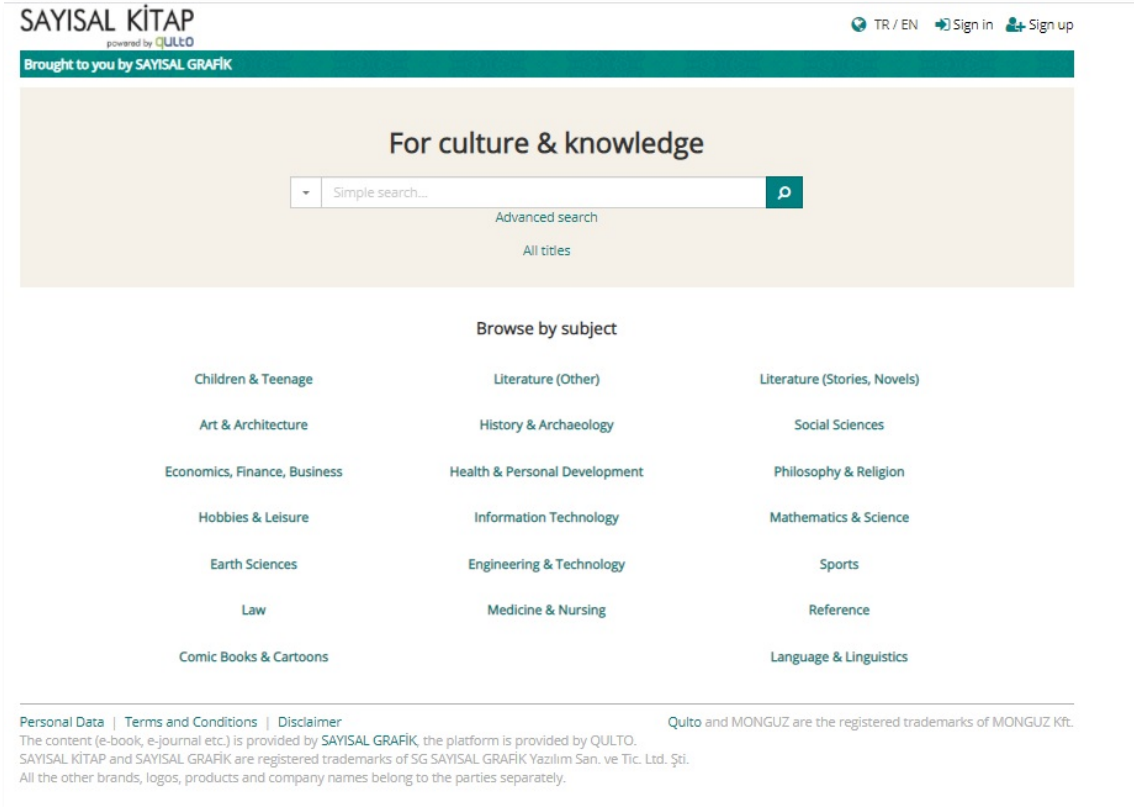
SAYISAL KİTAP
powered by QULTO

TR / EN Sign in Sign up

Brought to you by SAYISAL GRAFİK

For culture & knowledge

Simple search...

Advanced search

All titles

Browse by subject

Children & Teenage

Literature (Other)

Literature (Stories, Novels)

Art & Architecture

History & Archaeology

Social Sciences

Economics, Finance, Business

Health & Personal Development

Philosophy & Religion

Hobbies & Leisure

Information Technology

Mathematics & Science

Earth Sciences

Engineering & Technology

Sports

Law

Medicine & Nursing

Reference

Comic Books & Cartoons

Language & Linguistics

Personal Data | Terms and Conditions | Disclaimer

Qulto and MONGUZ are the registered trademarks of MONGUZ Kft.

The content (e-book, e-journal etc.) is provided by SAYISAL GRAFİK, the platform is provided by QULTO.
SAYISAL KİTAP and SAYISAL GRAFİK are registered trademarks of SG SAYISAL GRAFİK Yazılım San. ve Tic. Ltd. Şti.
All the other brands, logos, products and company names belong to the parties separately.